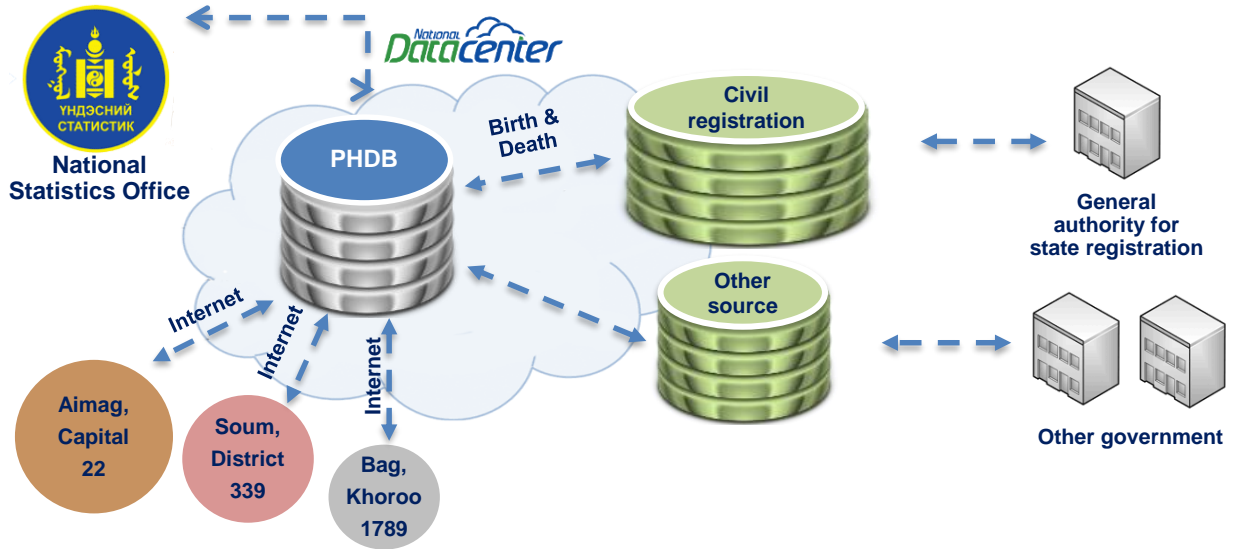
ҮНДЭСНИЙ СТАТИСТИК

National Statistics Office

National Datacenter

PHDB

Birth & Death

Civil registration

General authority for state registration

Other source

Other government

Internet

Internet

Internet

Aimag, Capital 22

Soum, District 339

Bag, Khoroo 1789